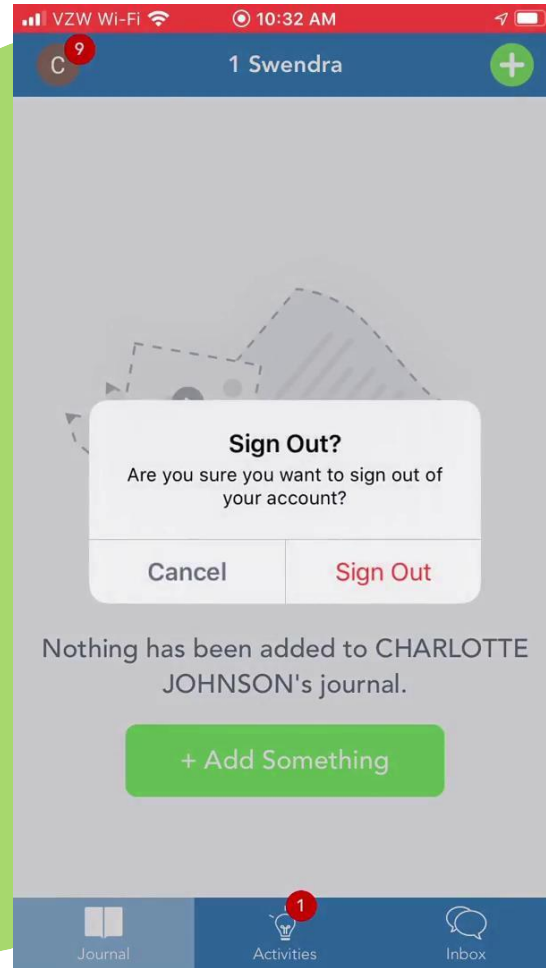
VZW Wi-Fi 10:32 AM

C 9 1 Swendra +

Sign Out?
Are you sure you want to sign out of your account?

Cancel Sign Out

Nothing has been added to CHARLOTTE JOHNSON's journal.

+ Add Something

Journal 1 Activities Inbox